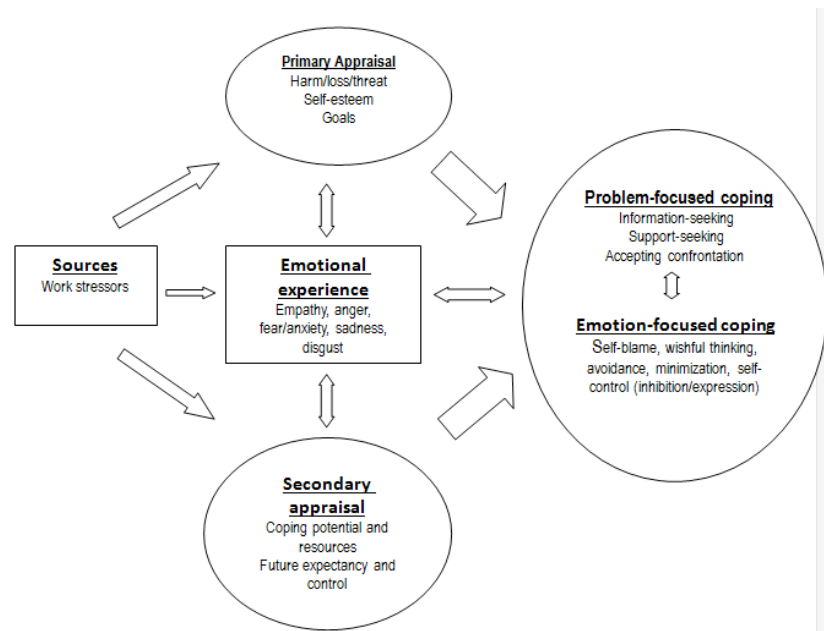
Primary Appraisal
Harm/loss/threat
Self-esteem
Goals

Sources
Work stressors

Emotional experience
Empathy, anger, fear/anxiety, sadness, disgust

Problem-focused coping
Information-seeking
Support-seeking
Accepting confrontation

Emotion-focused coping
Self-blame, wishful thinking, avoidance, minimization, self-control (inhibition/expression)

Secondary appraisal
Coping potential and resources
Future expectancy and control